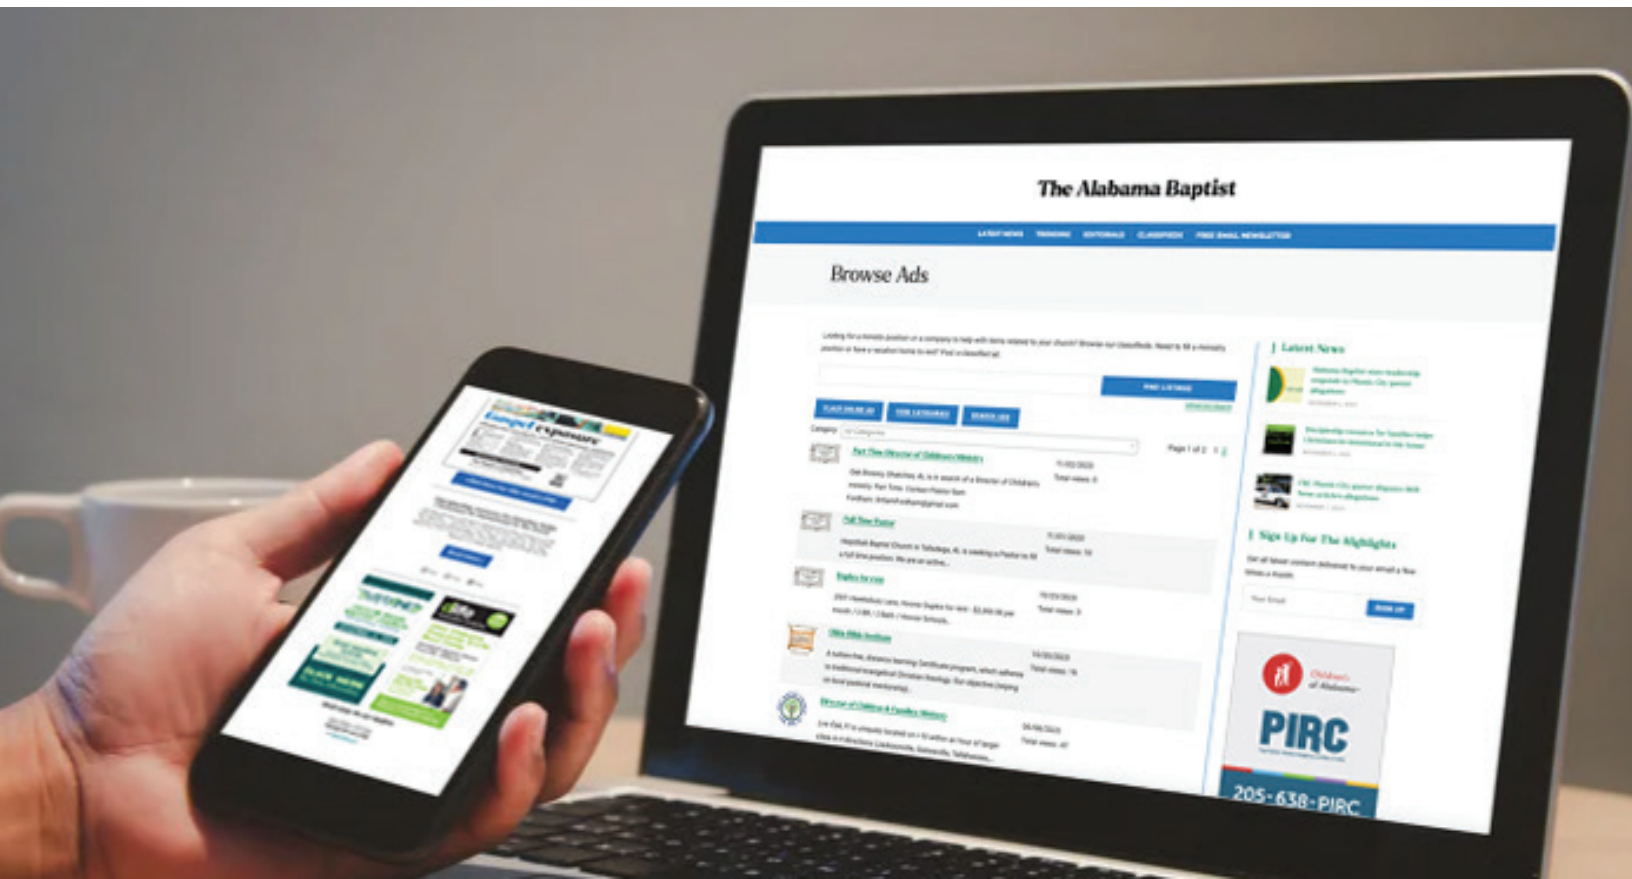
The Alabama Baptist

LATEST NEWS TRENDING EDITORIALS CLASSIFIEDS FREE EMAIL NEWSLETTER

Browse Ads

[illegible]

Part Time Director of Children's Ministry

Full Time Pastor

Duplex for rent

Latest News

Sign Up For The Highlights

Children's of Alabama

PIRC

205-638-PIRC

impact exposure